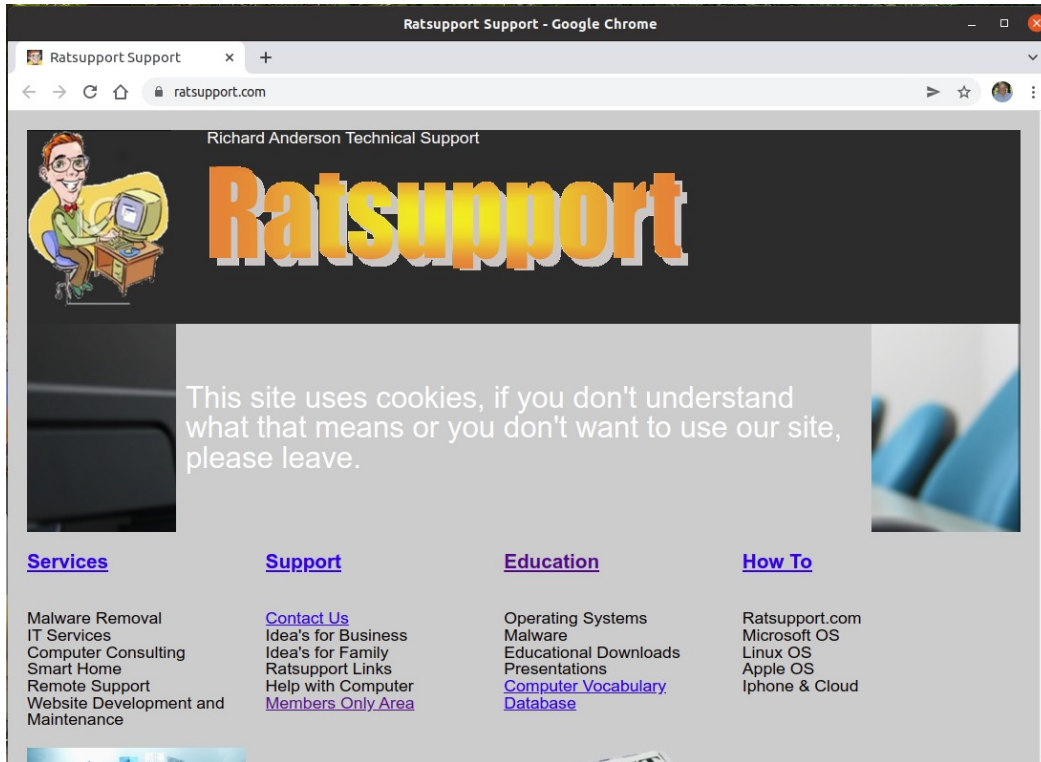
Ratsupport Support - Google Chrome

Ratsupport Support ×  +

ratsupport.com

Richard Anderson Technical Support

Ratsupport

This site uses cookies, if you don't understand what that means or you don't want to use our site, please leave.

Services

Malware Removal
IT Services
Computer Consulting
Smart Home
Remote Support
Website Development and Maintenance

Support

Contact Us
Idea's for Business
Idea's for Family
Ratsupport Links
Help with Computer
Members Only Area

Education

Operating Systems
Malware
Educational Downloads
Presentations
Computer Vocabulary Database

How To

Ratsupport.com
Microsoft OS
Linux OS
Apple OS
Iphone & Cloud